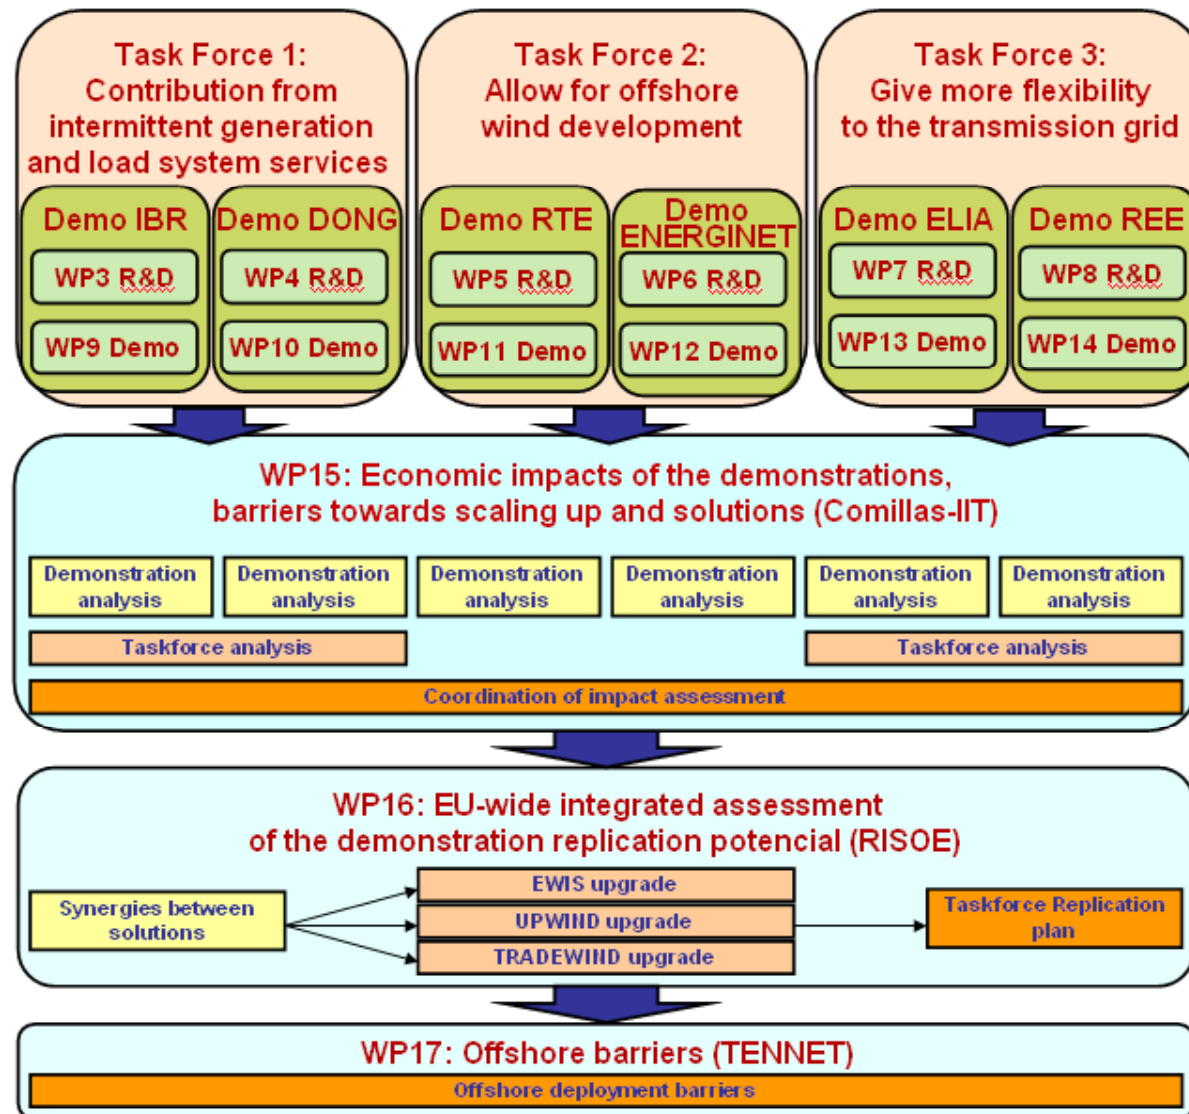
Task Force 1: Contribution from intermittent generation and load system services

Demo IBR
WP3 R&D
WP9 Demo

Demo DONG
WP4 R&D
WP10 Demo

Task Force 2: Allow for offshore wind development

Demo RTE
WP5 R&D
WP11 Demo

Demo ENERGINET
WP6 R&D
WP12 Demo

Task Force 3: Give more flexibility to the transmission grid

Demo ELIA
WP7 R&D
WP13 Demo

Demo REE
WP8 R&D
WP14 Demo

WP15: Economic impacts of the demonstrations, barriers towards scaling up and solutions (Comillas-IIT)

Demonstration analysis
Demonstration analysis
Demonstration analysis
Demonstration analysis
Demonstration analysis
Demonstration analysis

Taskforce analysis
Taskforce analysis

Coordination of impact assessment

WP16: EU-wide integrated assessment of the demonstration replication potencial (RISOE)

Synergies between solutions
EWIS upgrade
UPWIND upgrade
TRADEWIND upgrade
Taskforce Replication plan

WP17: Offshore barriers (TENNET)

Offshore deployment barriers